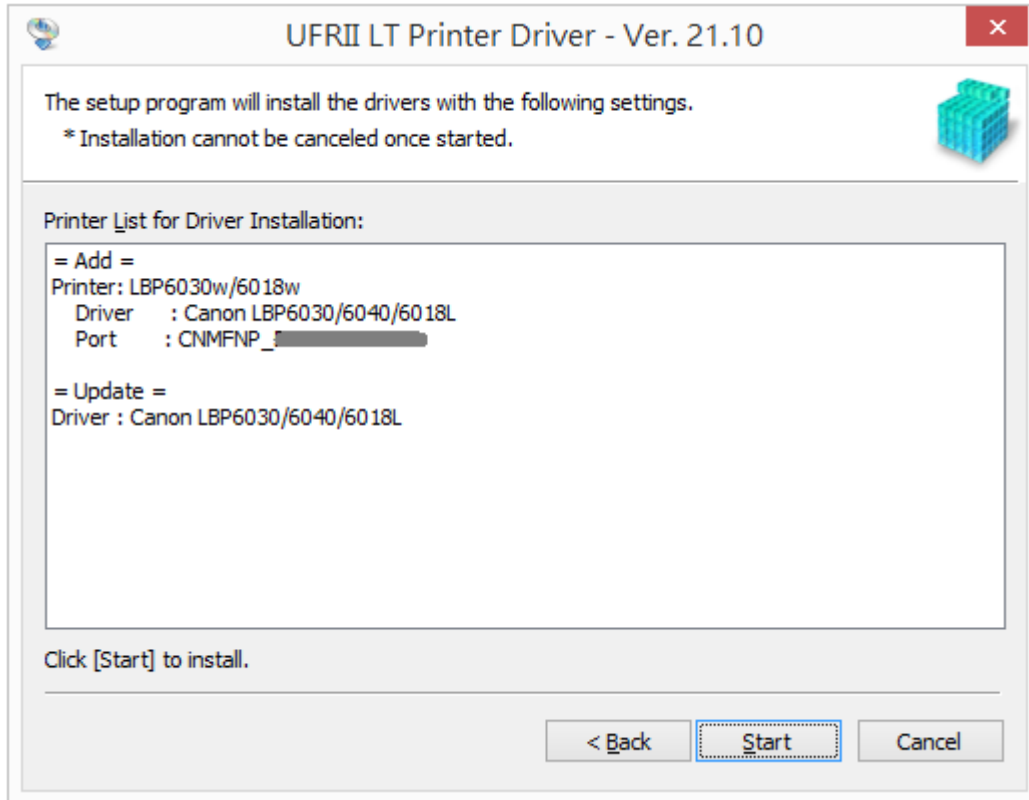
UFRII LT Printer Driver - Ver. 21.10

The setup program will install the drivers with the following settings.
* Installation cannot be canceled once started.

Printer List for Driver Installation:

= Add =
Printer: LBP6030w/6018w
Driver : Canon LBP6030/6040/6018L
Port : CNMFNP_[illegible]

= Update =
Driver : Canon LBP6030/6040/6018L

Click [Start] to install.

< Back
Start
Cancel